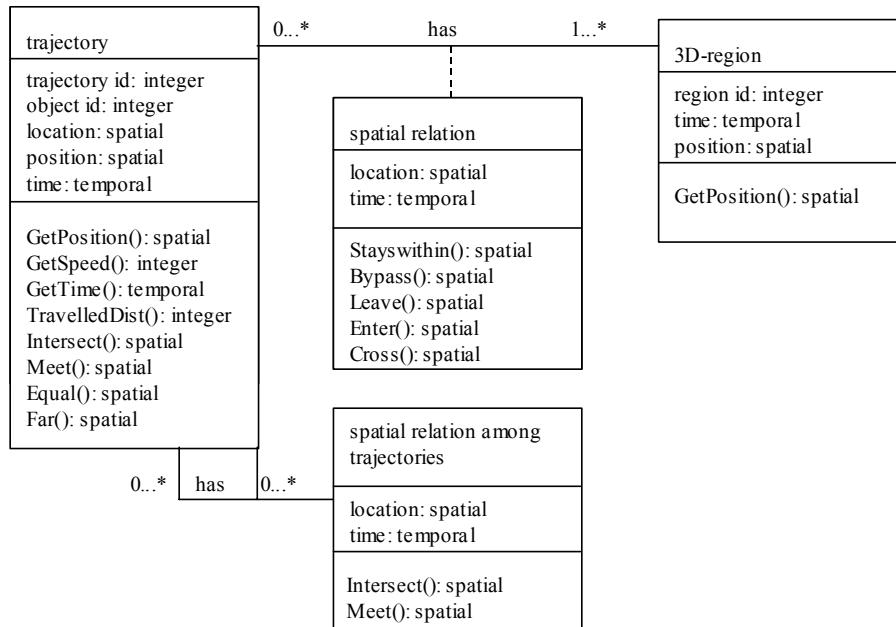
trajectory

trajectory id: integer
object id: integer
location: spatial
position: spatial
time: temporal

GetPosition(): spatial
GetSpeed(): integer
GetTime(): temporal
TravelledDist(): integer
Intersect(): spatial
Meet(): spatial
Equal(): spatial
Far(): spatial

0...*

has

1...*

3D-region

region id: integer
time: temporal
position: spatial

GetPosition(): spatial

spatial relation

location: spatial
time: temporal

Stayswithin(): spatial
Bypass(): spatial
Leave(): spatial
Enter(): spatial
Cross(): spatial

0...*

has

0...*

spatial relation among trajectories

location: spatial
time: temporal

Intersect(): spatial
Meet(): spatial